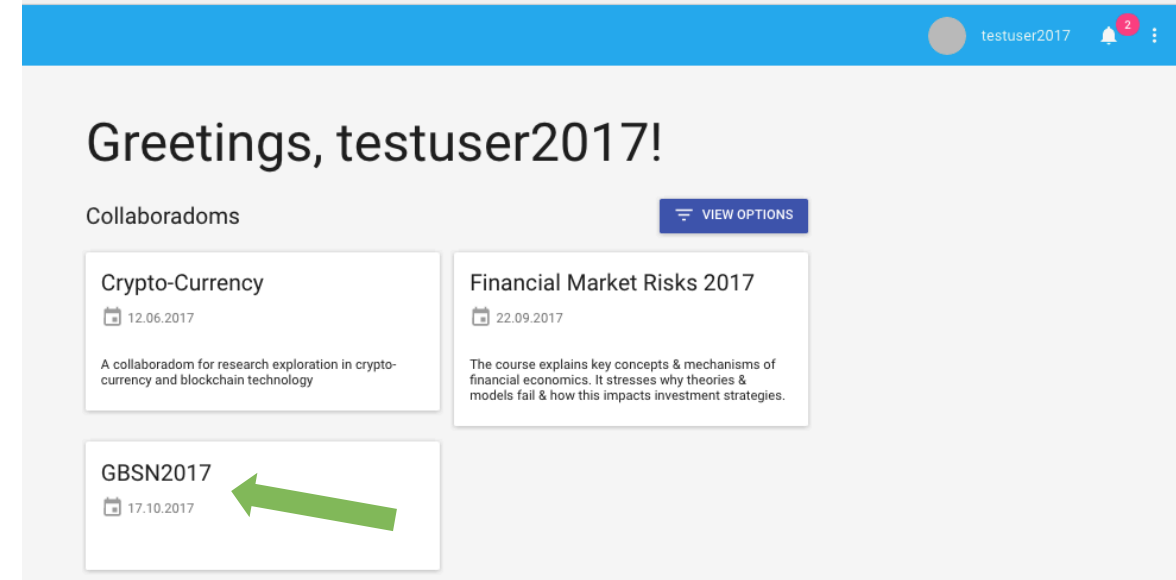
testuser2017 2

Greetings, testuser2017!

Collaboradoms

VIEW OPTIONS

Crypto-Currency

12.06.2017

A collaboradom for research exploration in crypto-currency and blockchain technology

Financial Market Risks 2017

22.09.2017

The course explains key concepts & mechanisms of financial economics. It stresses why theories & models fail & how this impacts investment strategies.

GBSN2017

17.10.2017